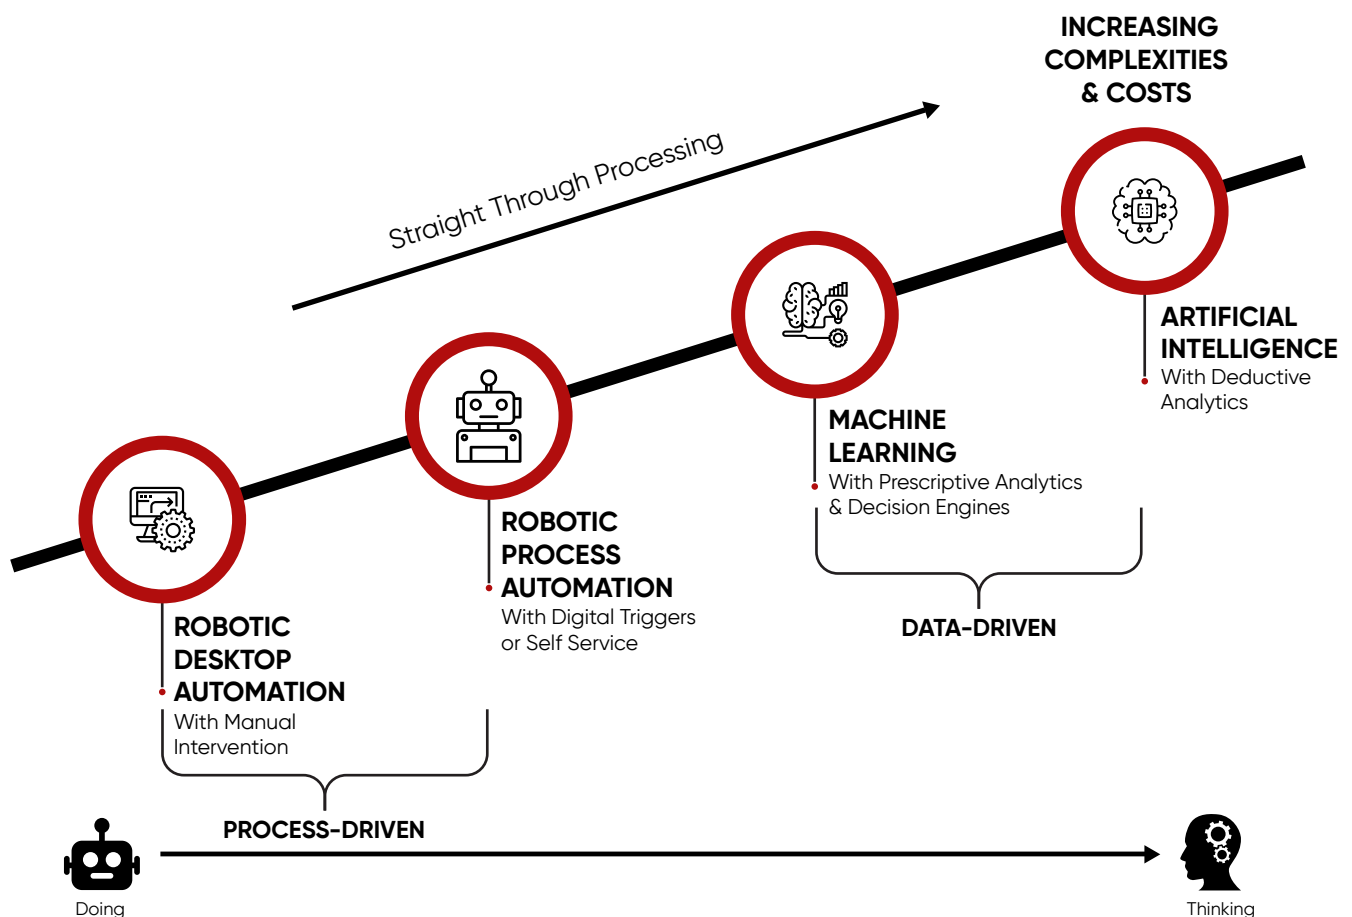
INCREASING COMPLEXITIES & COSTS

Straight Through Processing

ROBOTIC DESKTOP AUTOMATION
With Manual Intervention

ROBOTIC PROCESS AUTOMATION
With Digital Triggers or Self Service

MACHINE LEARNING
With Prescriptive Analytics & Decision Engines

ARTIFICIAL INTELLIGENCE
With Deductive Analytics

DATA-DRIVEN

PROCESS-DRIVEN

Doing

Thinking